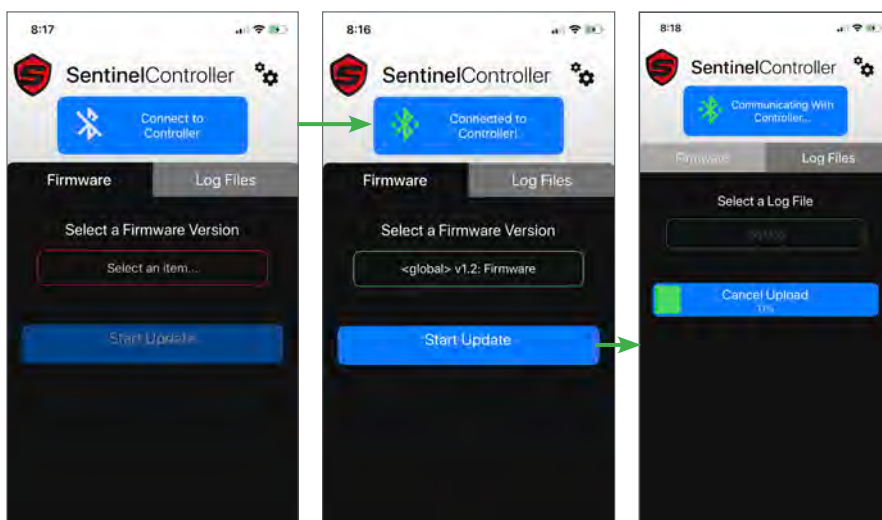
8:17

SentinelController

Connect to Controller

Firmware

Log Files

Select a Firmware Version

Select an item...

Start Update

8:16

SentinelController

Connected to Controller!

Firmware

Log Files

Select a Firmware Version

<global> v1.2: Firmware

Start Update

8:18

SentinelController

Communicating With Controller...

Firmware

Log Files

Select a Log File

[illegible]

Cancel Upload

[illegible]%